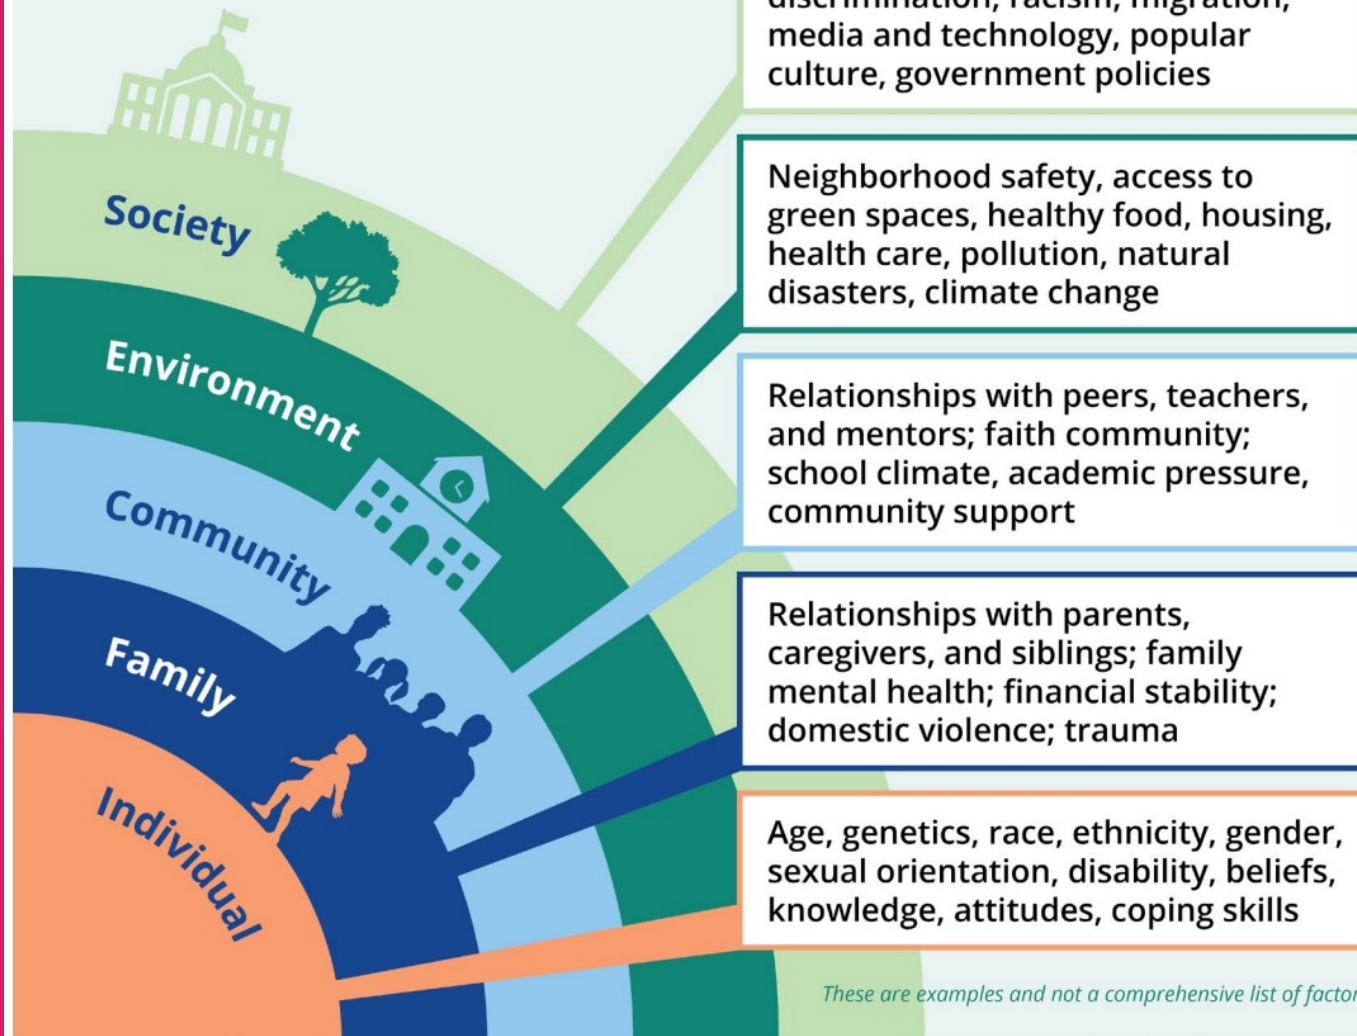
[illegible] media and technology, popular culture, government policies

Society

Neighborhood safety, access to green spaces, healthy food, housing, health care, pollution, natural disasters, climate change

Environment

Relationships with peers, teachers, and mentors; faith community; school climate, academic pressure, community support

Community

Relationships with parents, caregivers, and siblings; family mental health; financial stability; domestic violence; trauma

Family

Age, genetics, race, ethnicity, gender, sexual orientation, disability, beliefs, knowledge, attitudes, coping skills

Individual

These are examples and not a comprehensive list of factor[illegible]